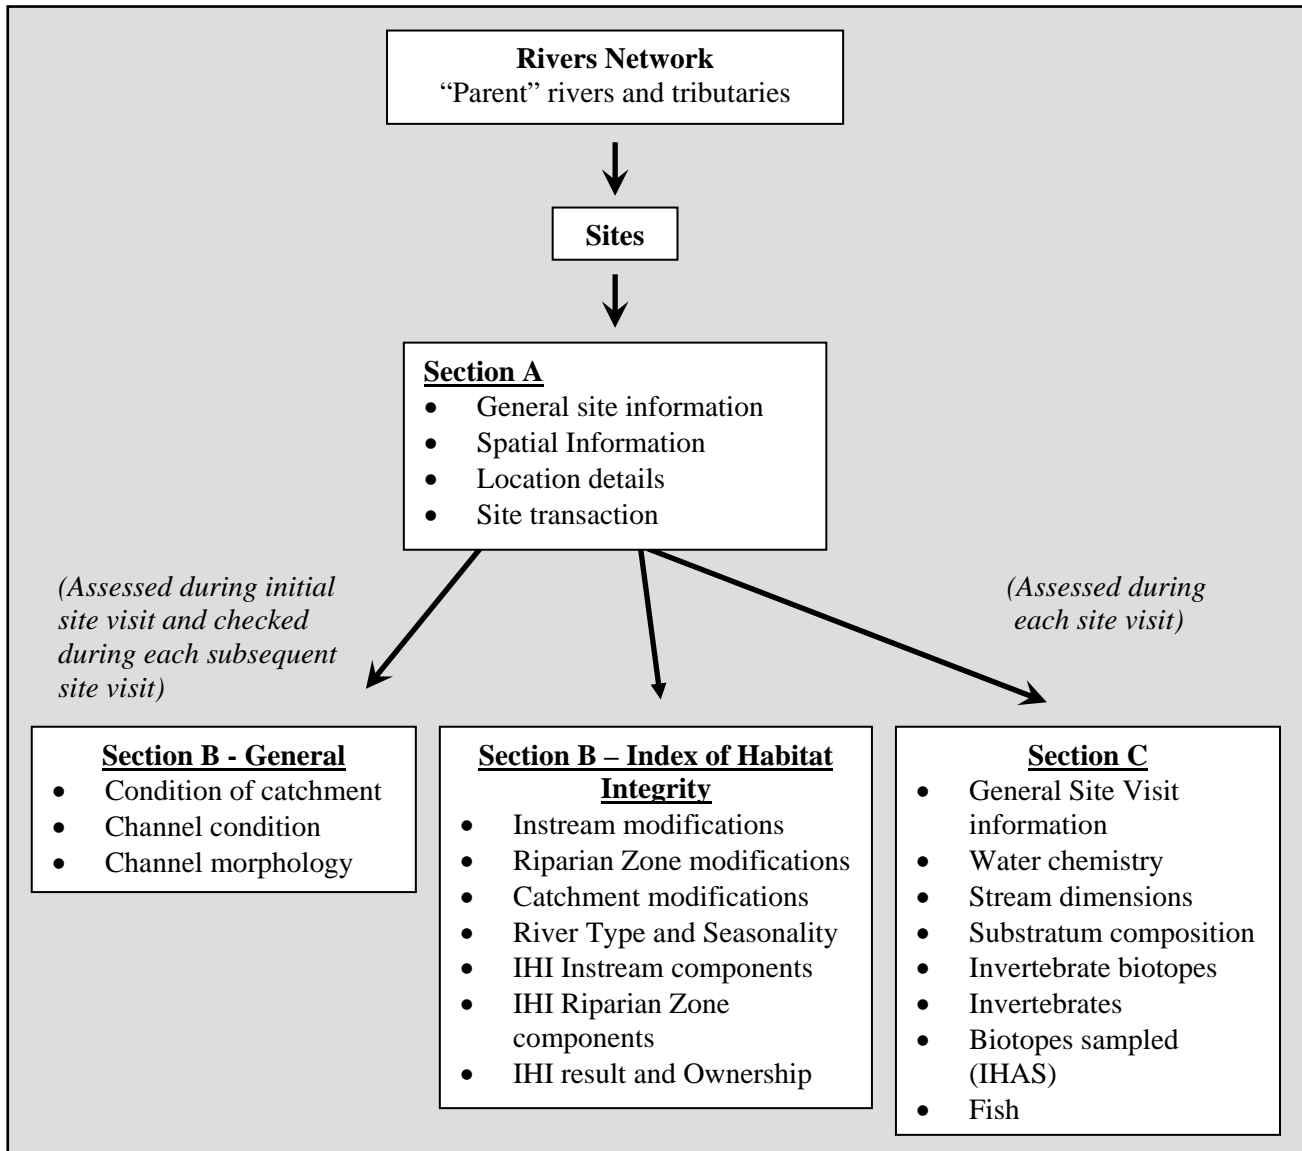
**Rivers Network**
"Parent" rivers and tributaries

**Sites**

**Section A**
- General site information
- Spatial Information
- Location details
- Site transaction

*(Assessed during initial site visit and checked during each subsequent site visit)*

*(Assessed during each site visit)*

**Section B - General**
- Condition of catchment
- Channel condition
- Channel morphology

**Section B – Index of Habitat Integrity**
- Instream modifications
- Riparian Zone modifications
- Catchment modifications
- River Type and Seasonality
- IHI Instream components
- IHI Riparian Zone components
- IHI result and Ownership

**Section C**
- General Site Visit information
- Water chemistry
- Stream dimensions
- Substratum composition
- Invertebrate biotopes
- Invertebrates
- Biotopes sampled (IHAS)
- Fish